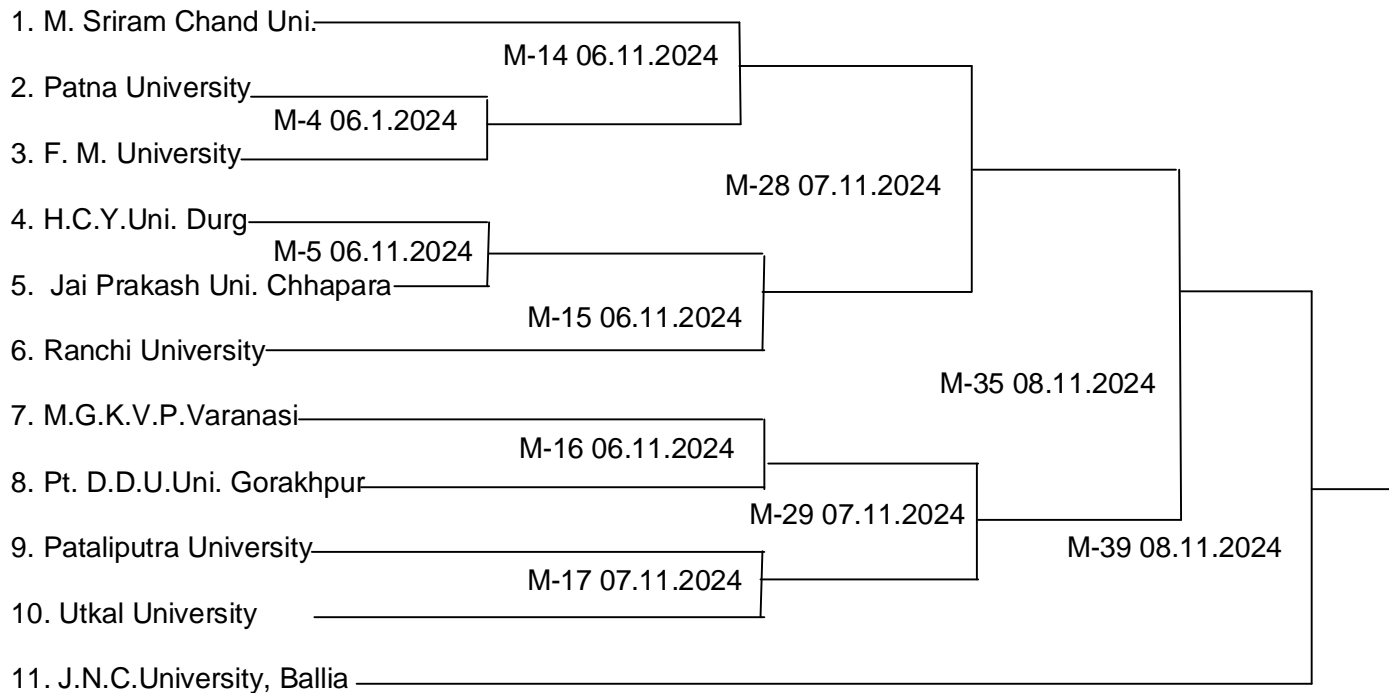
1. M. Sriram Chand Uni.

M-14 06.11.2024

2. Patna University

M-4 06.1.2024

3. F. M. University

M-28 07.11.2024

4. H.C.Y.Uni. Durg

M-5 06.11.2024

5. Jai Prakash Uni. Chhapara

M-15 06.11.2024

6. Ranchi University

M-35 08.11.2024

7. M.G.K.V.P.Varanasi

M-16 06.11.2024

8. Pt. D.D.U.Uni. Gorakhpur

M-29 07.11.2024

9. Pataliputra University

M-39 08.11.2024

M-17 07.11.2024

10. Utkal University

11. J.N.C.University, Ballia